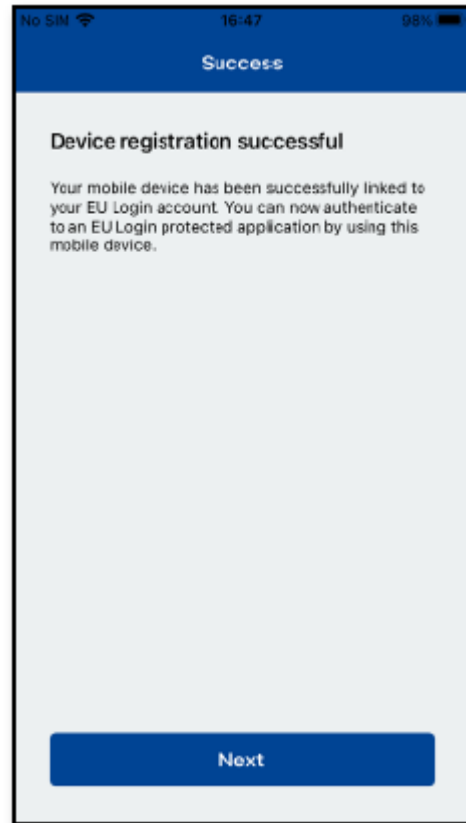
No SIM 16:47 98%

Success

Device registration successful

Your mobile device has been successfully linked to your EU Login account. You can now authenticate to an EU Login protected application by using this mobile device.

Next